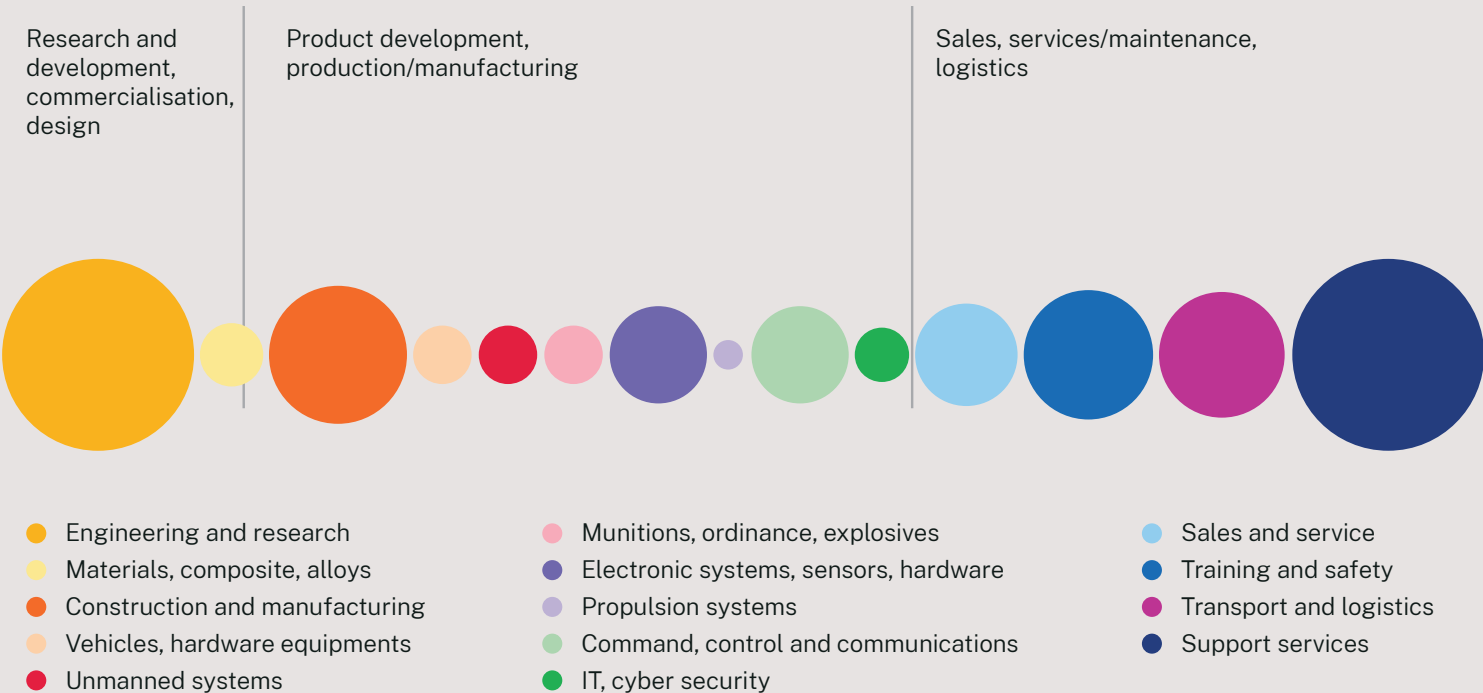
Research and development, commercialisation, design

Product development, production/manufacturing

Sales, services/maintenance, logistics

Engineering and research
Materials, composite, alloys
Construction and manufacturing
Vehicles, hardware equipments
Unmanned systems

Munitions, ordinance, explosives
Electronic systems, sensors, hardware
Propulsion systems
Command, control and communications
IT, cyber security

Sales and service
Training and safety
Transport and logistics
Support services